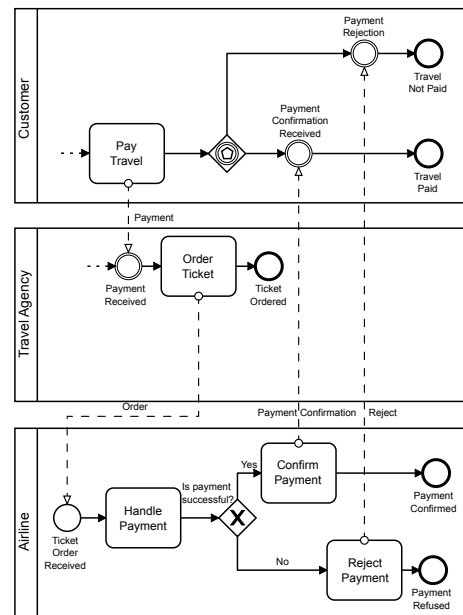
Customer

Payment Rejection

Travel Not Paid

Payment Confirmation Received

Pay Travel

Travel Paid

Payment

Travel Agency

Order Ticket

Payment Received

Ticket Ordered

Order

Payment Confirmation

Reject

Airline

Yes

Confirm Payment

Is payment successful?

Handle Payment

Payment Confirmed

Ticket Order Received

No

Reject Payment

Payment Refused